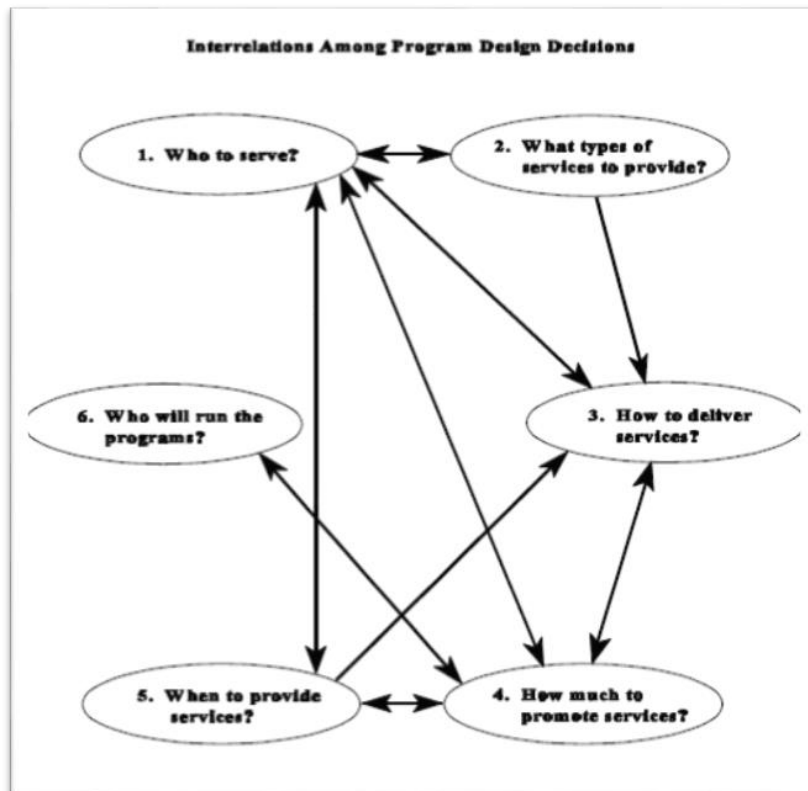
Interrelations Among Program Design Decisions

1. Who to serve?

2. What types of services to provide?

6. Who will run the programs?

3. How to deliver services?

5. When to provide services?

4. How much to promote services?